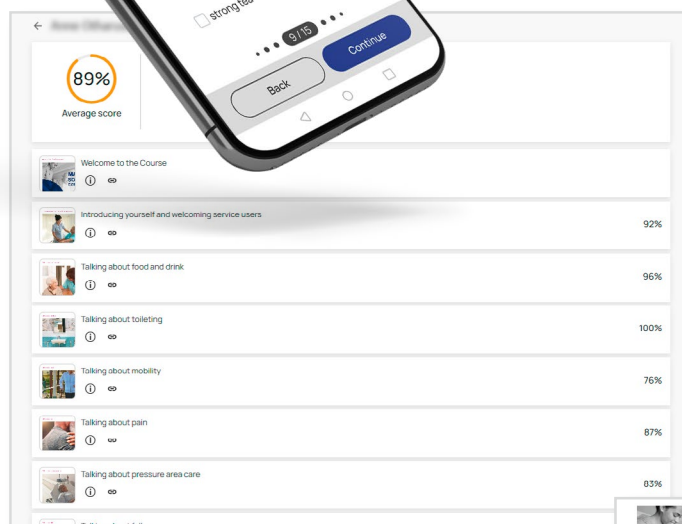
strong fe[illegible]

9/15

Continue

Back

89%

Average score

Welcome to the Course

Introducing yourself and welcoming service users

92%

Talking about food and drink

96%

Talking about toileting

100%

Talking about mobility

76%

Talking about pain

87%

Talking about pressure area care

83%